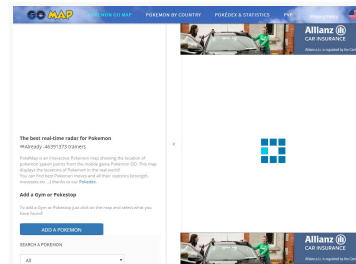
GO MAP

POKEMON GO MAP POKEMON BY COUNTRY POKÉDEX & STATISTICS PVP

Allianz CAR INSURANCE

The best real-time radar for Pokemon

Already :46391373 trainers

PokeMap is an interactive Pokemon map showing the location of pokemon spawn points from the mobile game Pokemon GO. This map displays the locations of Pokemon in the real world!
You can find last Pokemon moves and all their statistics (strength, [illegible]) thanks to our Pokedex.

Add a Gym or Pokestop

To add a Gym or Pokestop just click on the map and select what you have found!

ADD A POKEMON

SEARCH A POKEMON

All

Allianz CAR INSURANCE